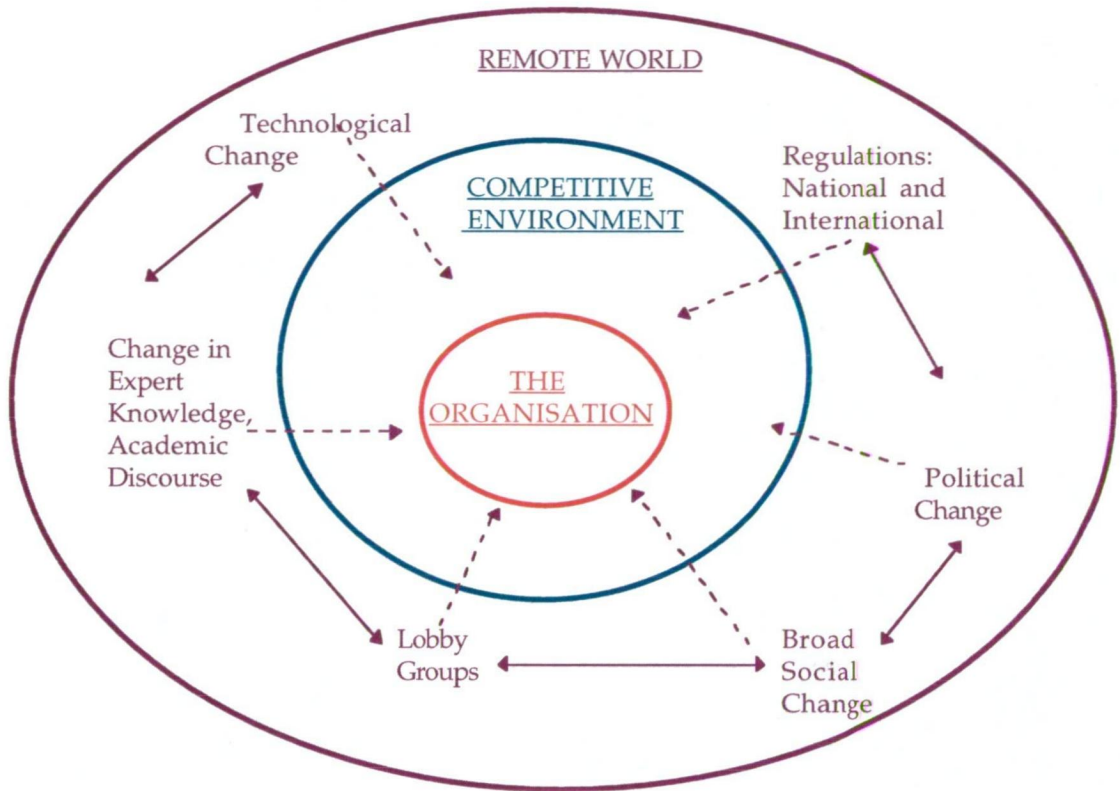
REMOTE WORLD

Technological Change

COMPETITIVE ENVIRONMENT

Regulations: National and International

Change in Expert Knowledge, Academic Discourse

THE ORGANISATION

Political Change

Lobby Groups

Broad Social Change